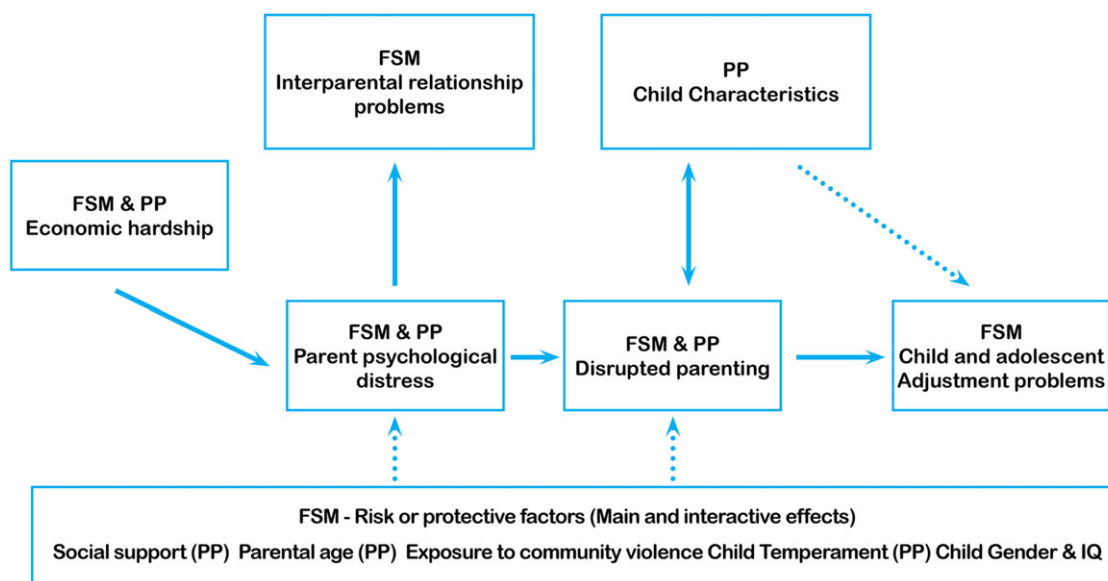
FSM
Interparental relationship problems

PP
Child Characteristics

FSM & PP
Economic hardship

FSM & PP
Parent psychological distress

FSM & PP
Disrupted parenting

FSM
Child and adolescent
Adjustment problems

FSM - Risk or protective factors (Main and interactive effects)
Social support (PP) Parental age (PP) Exposure to community violence Child Temperament (PP) Child Gender & IQ